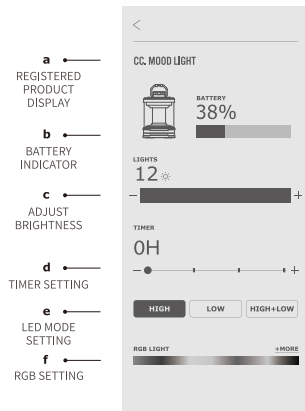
a
REGISTERED PRODUCT DISPLAY

b
BATTERY INDICATOR

c
ADJUST BRIGHTNESS

d
TIMER SETTING

e
LED MODE SETTING

f
RGB SETTING

<

CC. MOOD LIGHT

BATTERY
38%

LIGHTS
12

−
+

TIMER
0H

−
+

HIGH
LOW
HIGH+LOW

RGB LIGHT
+MORE